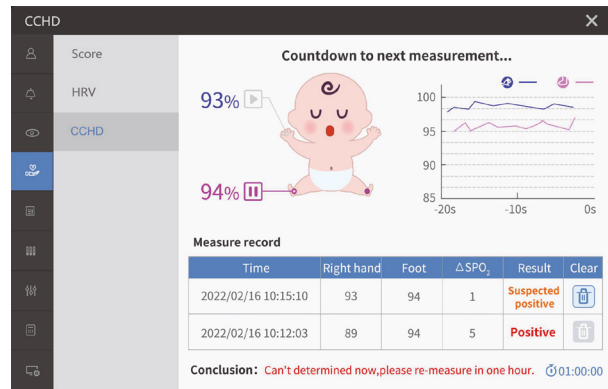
CCHD

Score

HRV

CCHD

Countdown to next measurement...

93%

94%

100

95

90

85

-20s

-10s

0s

Measure record

| Time | Right hand | Foot | $\Delta SPO_2$ | Result | Clear |
|---|---|---|---|---|---|
| 2022/02/16 10:15:10 | 93 | 94 | 1 | Suspected positive | |
| 2022/02/16 10:12:03 | 89 | 94 | 5 | Positive | |

Conclusion: Can't determined now,please re-measure in one hour. 01:00:00